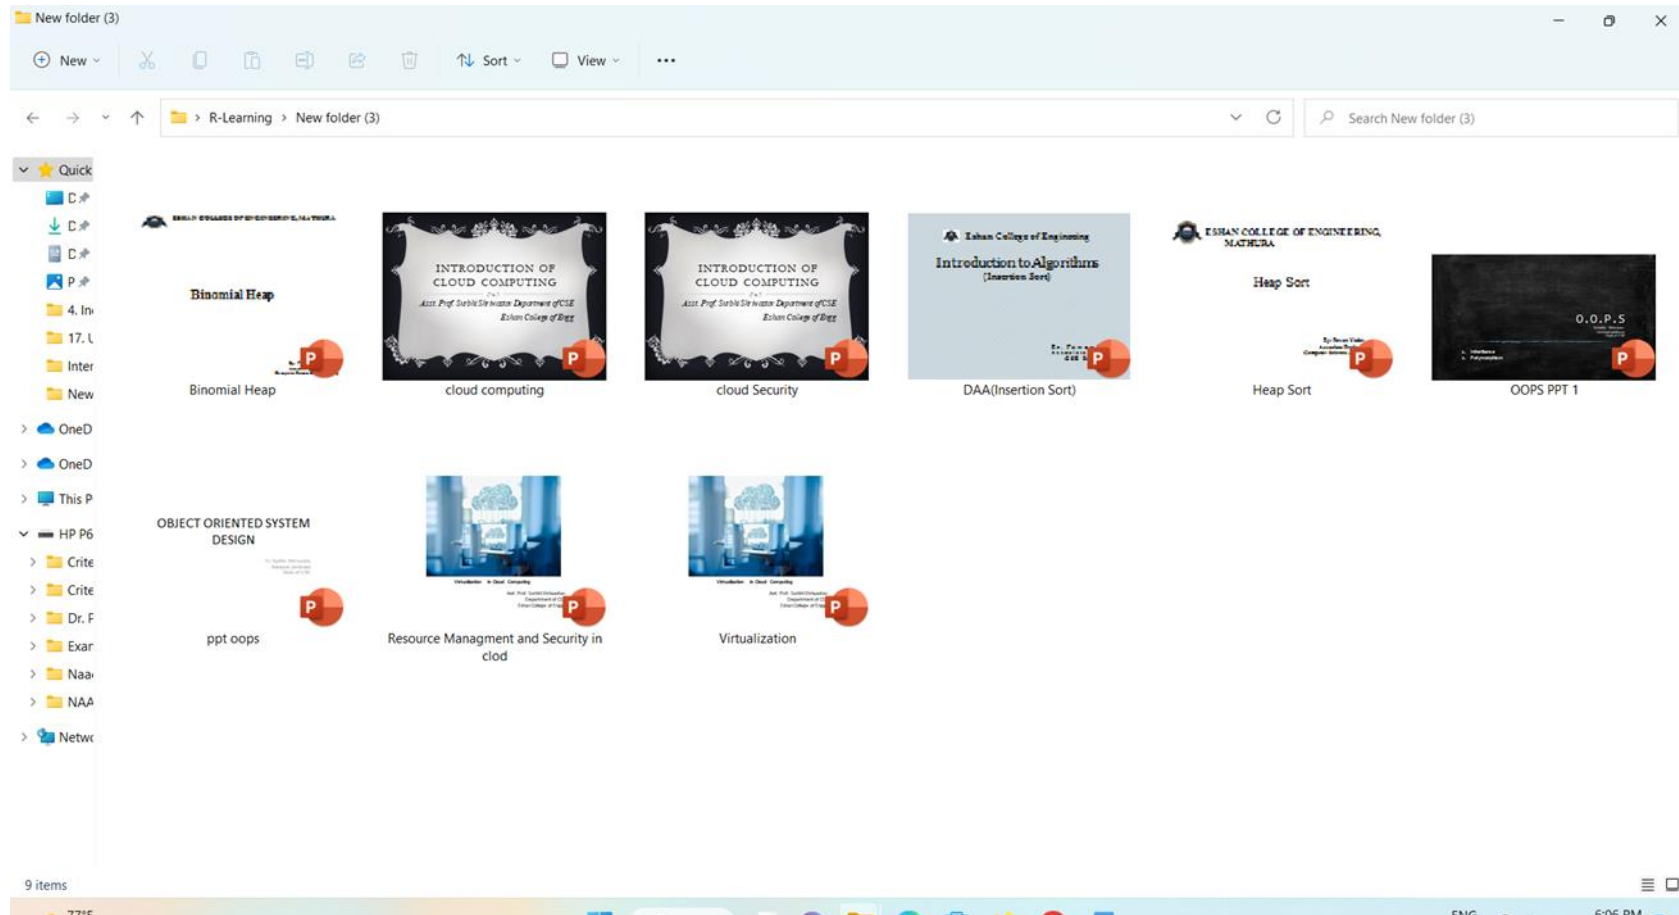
New folder (3)

New Sort View ···

R-Learning > New folder (3)

Search New folder (3)

Quick
D
D
D
P
4. In
17. L
Inter
New
OneD
OneD
This P
HP P6
Crite
Crite
Dr. F
Exar
Naa
NAA
Netw

ESHAN COLLEGE OF ENGINEERING, MATHURA
Binomial Heap
Binomial Heap

INTRODUCTION OF CLOUD COMPUTING
Asst. Prof. Sushil Srivastava Department of CSE
Eshan College of Engg
cloud computing

INTRODUCTION OF CLOUD COMPUTING
Asst. Prof. Sushil Srivastava Department of CSE
Eshan College of Engg
cloud Security

Eshan College of Engineering
Introduction to Algorithms
(Insertion Sort)
DAA(Insertion Sort)

ESHAN COLLEGE OF ENGINEERING, MATHURA
Heap Sort
Heap Sort

O.O.P.S
OOPS PPT 1

OBJECT ORIENTED SYSTEM DESIGN
ppt oops

Virtualization in Cloud Computing
Resource Managment and Security in clod

Virtualization in Cloud Computing
Virtualization

9 items

77°F
ENG
6:06 PM